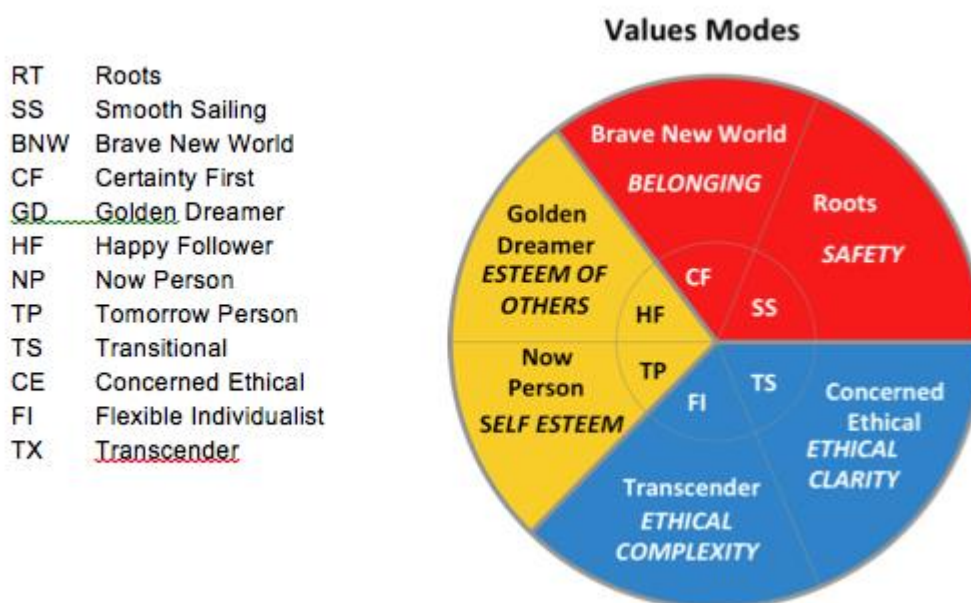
| | |
|---|---|
| RT | Roots |
| SS | Smooth Sailing |
| BNW | Brave New World |
| CF | Certainty First |
| GD | Golden Dreamer |
| HF | Happy Follower |
| NP | Now Person |
| TP | Tomorrow Person |
| TS | Transitional |
| CE | Concerned Ethical |
| FI | Flexible Individualist |
| TX | Transcender |

Values Modes

Brave New World
BELONGING

Roots
SAFETY

Golden Dreamer
ESTEEM OF OTHERS

CF
SS
HF
TP
TS
FI

Now Person
SELF ESTEEM

Concerned Ethical
ETHICAL CLARITY

Transcender
ETHICAL COMPLEXITY